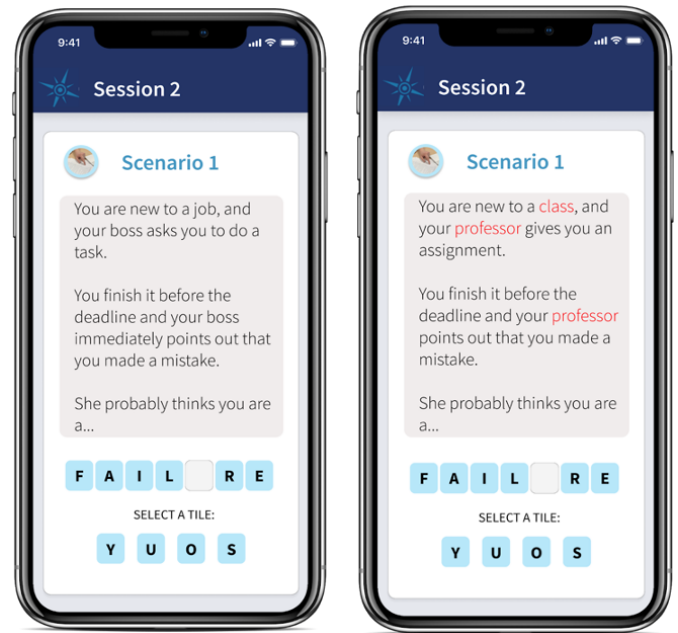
9:41

Session 2

Scenario 1

You are new to a job, and your boss asks you to do a task.

You finish it before the deadline and your boss immediately points out that you made a mistake.

She probably thinks you are a...

F A I L R E

SELECT A TILE:

Y U O S

9:41

Session 2

Scenario 1

You are new to a class, and your professor gives you an assignment.

You finish it before the deadline and your professor points out that you made a mistake.

She probably thinks you are a...

F A I L R E

SELECT A TILE:

Y U O S